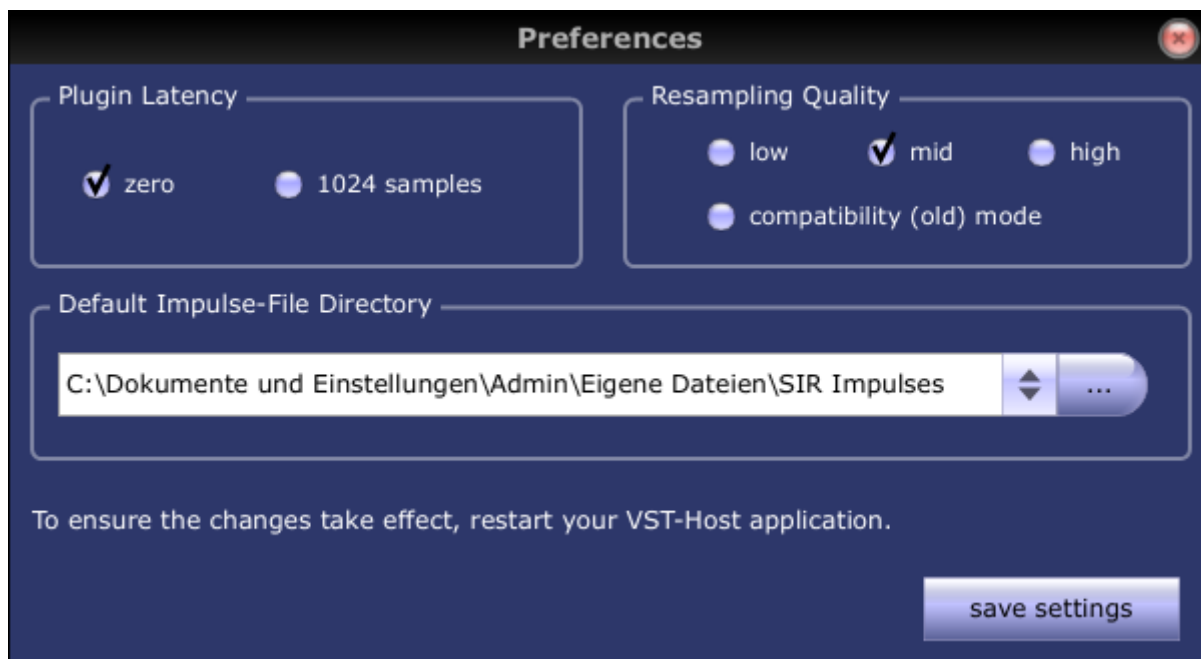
Preferences

Plugin Latency

zero
1024 samples

Resampling Quality

low
mid
high
compatibility (old) mode

Default Impulse-File Directory

C:\Dokumente und Einstellungen\Admin\Eigene Dateien\SIR Impulses

...

To ensure the changes take effect, restart your VST-Host application.

save settings